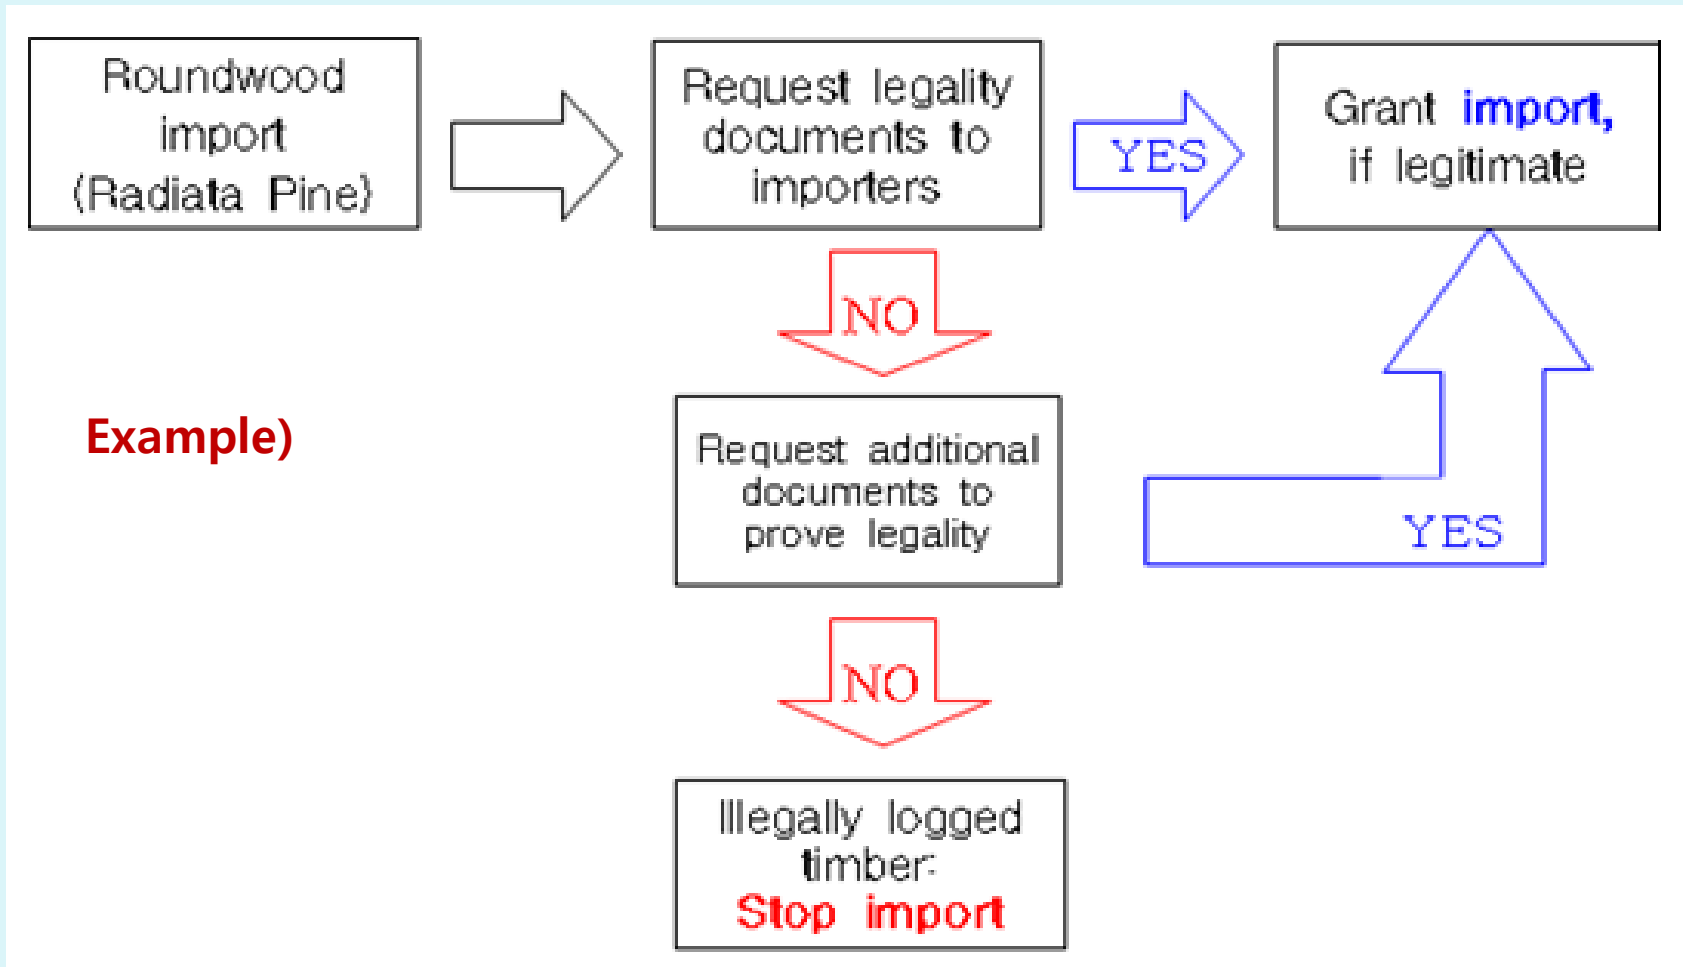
Roundwood import (Radiata Pine)

Request legality documents to importers

YES

Grant import, if legitimate

NO

Example)

Request additional documents to prove legality

YES

NO

Illegally logged timber: Stop import